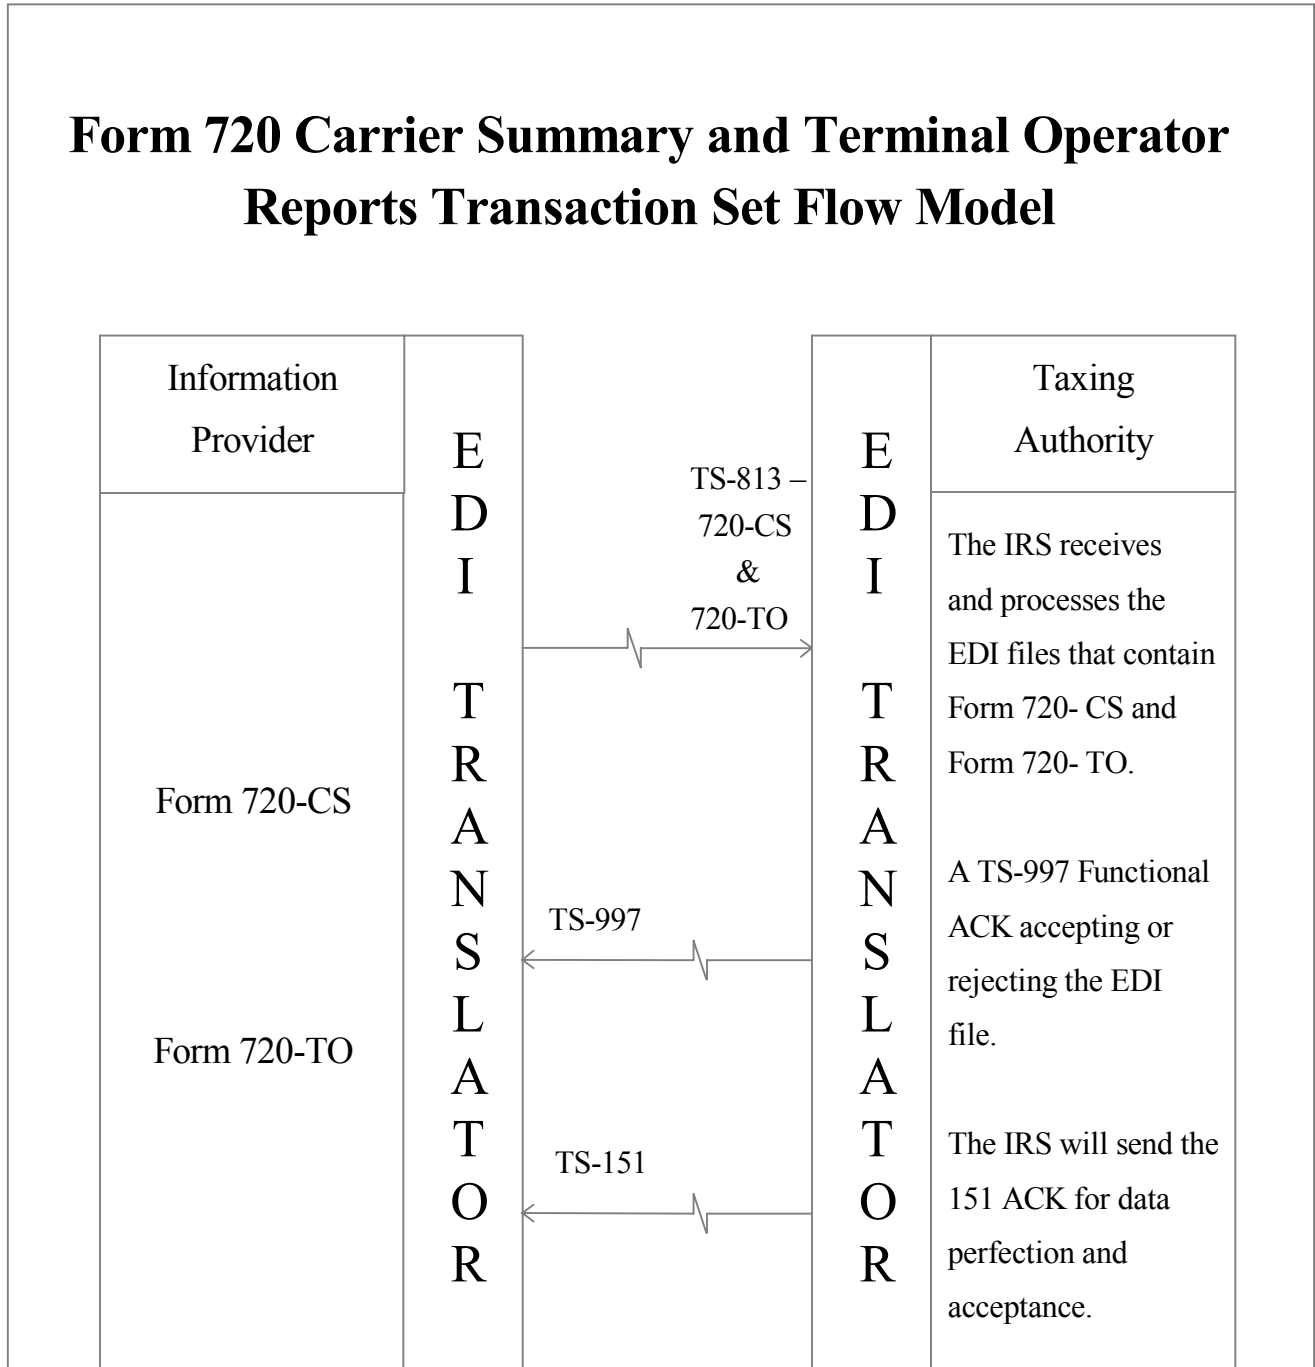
Form 720 Carrier Summary and Terminal Operator Reports Transaction Set Flow Model

Information Provider

EDI TRANSLATOR

TS-813 – 720-CS & 720-TO

EDI TRANSLATOR

Taxing Authority

The IRS receives and processes the EDI files that contain Form 720- CS and Form 720- TO.

Form 720-CS

TS-997

A TS-997 Functional ACK accepting or rejecting the EDI file.

Form 720-TO

TS-151

The IRS will send the 151 ACK for data perfection and acceptance.